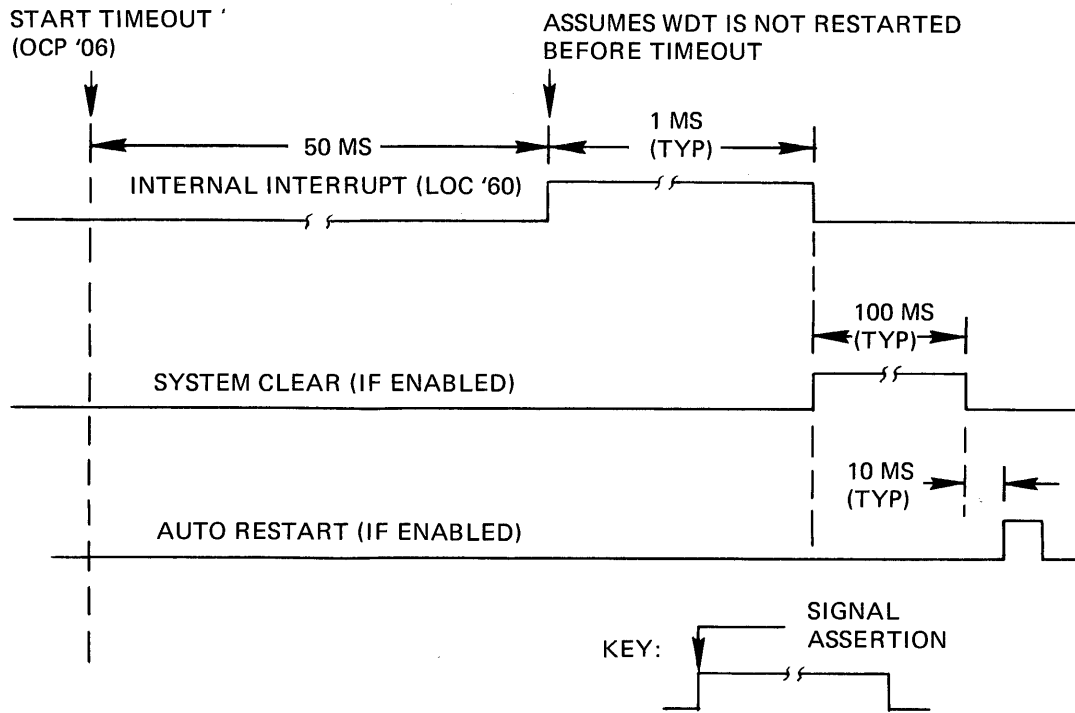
START TIMEOUT '
(OCP '06)

ASSUMES WDT IS NOT RESTARTED
BEFORE TIMEOUT

50 MS

1 MS
(TYP)

INTERNAL INTERRUPT (LOC '60)

100 MS
(TYP)

SYSTEM CLEAR (IF ENABLED)

10 MS
(TYP)

AUTO RESTART (IF ENABLED)

KEY:

SIGNAL
ASSERTION